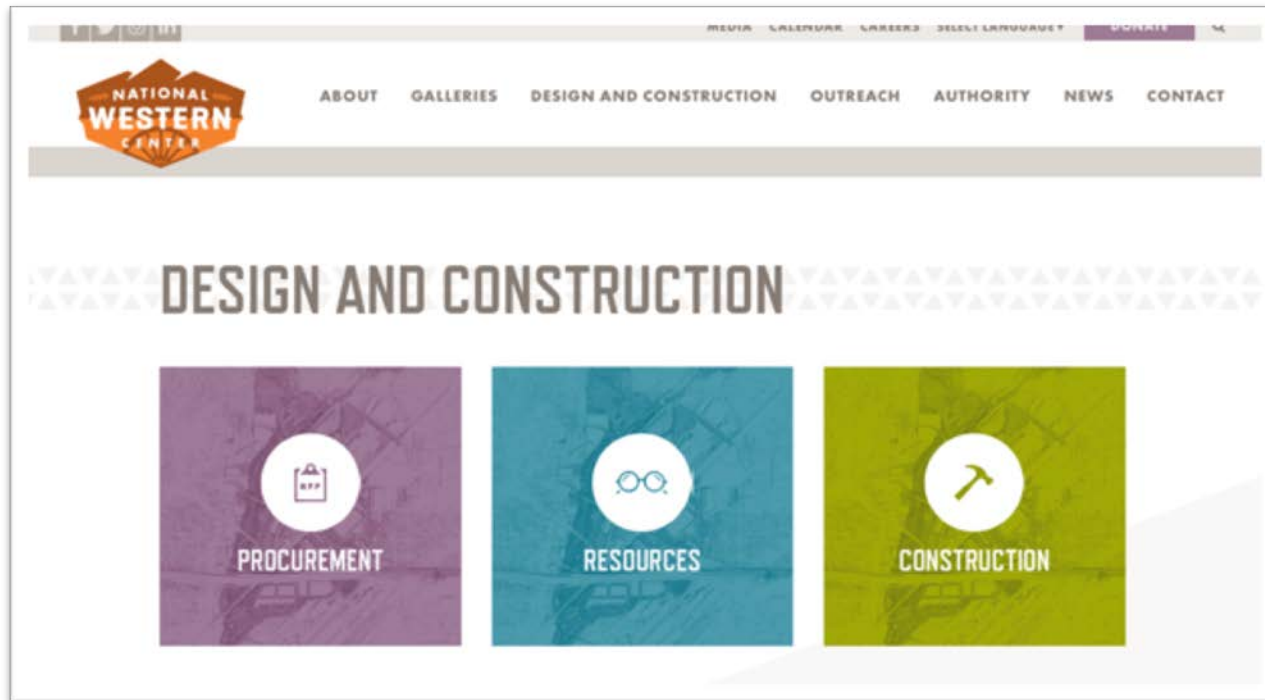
MEDIA CALENDAR CAREERS SELECT LANGUAGE▾ DONATE

NATIONAL WESTERN CENTER

ABOUT GALLERIES DESIGN AND CONSTRUCTION OUTREACH AUTHORITY NEWS CONTACT

DESIGN AND CONSTRUCTION

RFP

PROCUREMENT

RESOURCES

CONSTRUCTION